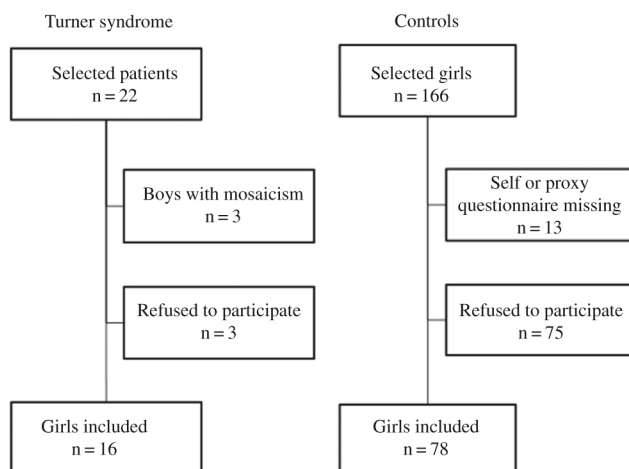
Turner syndrome

Selected patients
n = 22

Boys with mosaicism
n = 3

Refused to participate
n = 3

Girls included
n = 16

Controls

Selected girls
n = 166

Self or proxy questionnaire missing
n = 13

Refused to participate
n = 75

Girls included
n = 78